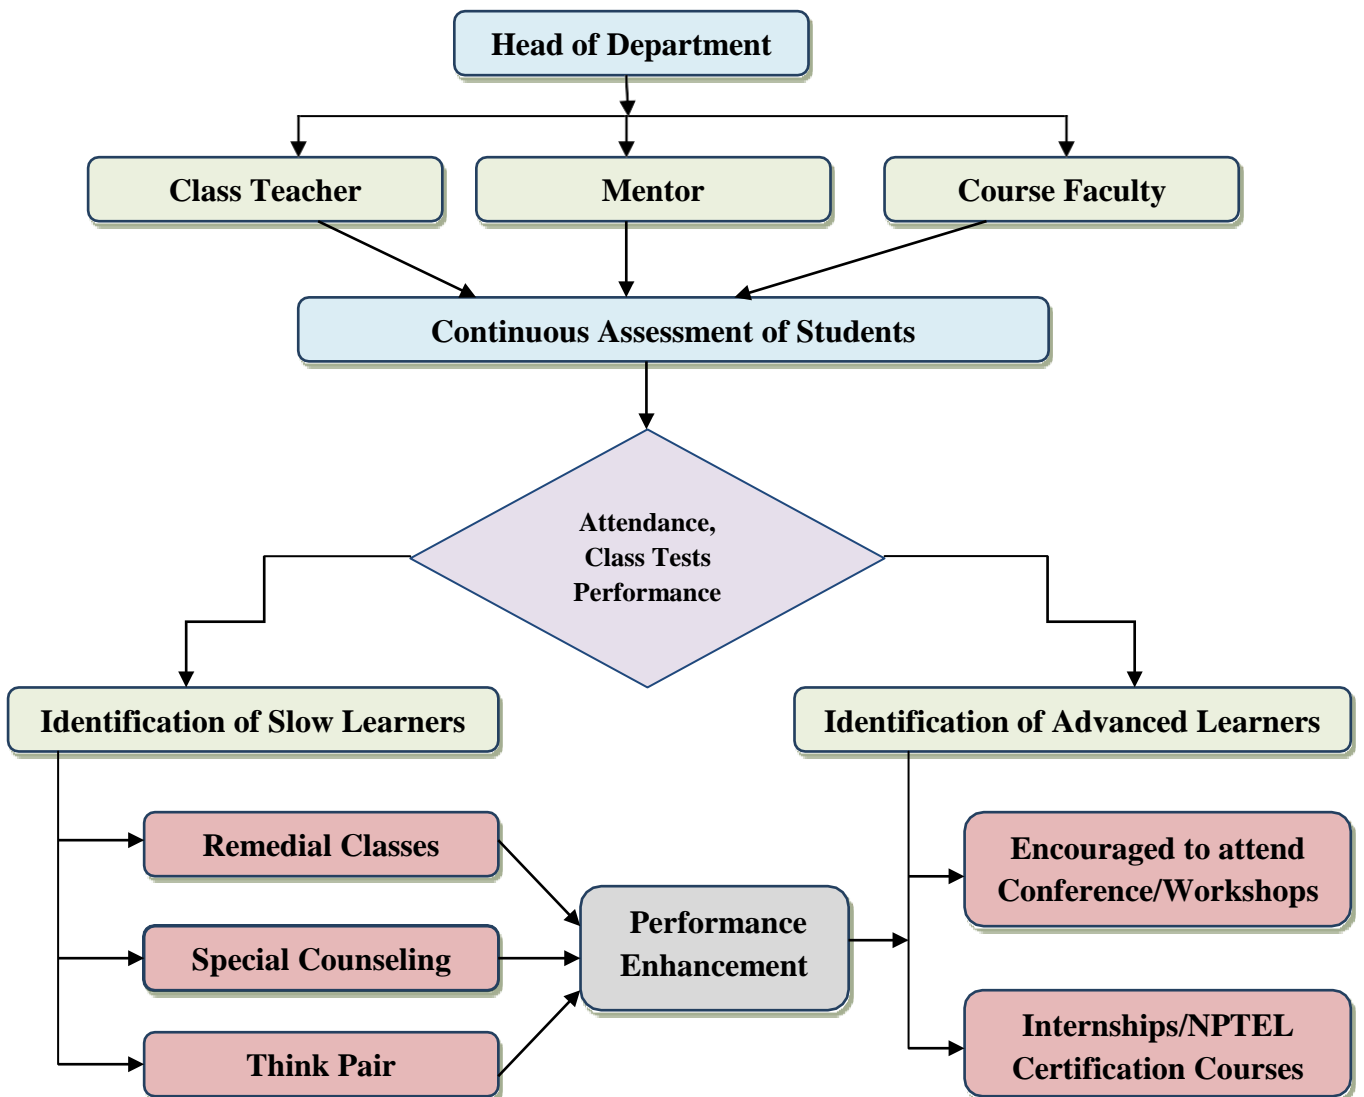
Head of Department

Class Teacher

Mentor

Course Faculty

Continuous Assessment of Students

Attendance, Class Tests Performance

Identification of Slow Learners

Identification of Advanced Learners

Remedial Classes

Special Counseling

Think Pair

Performance Enhancement

Encouraged to attend Conference/Workshops

Internships/NPTEL Certification Courses